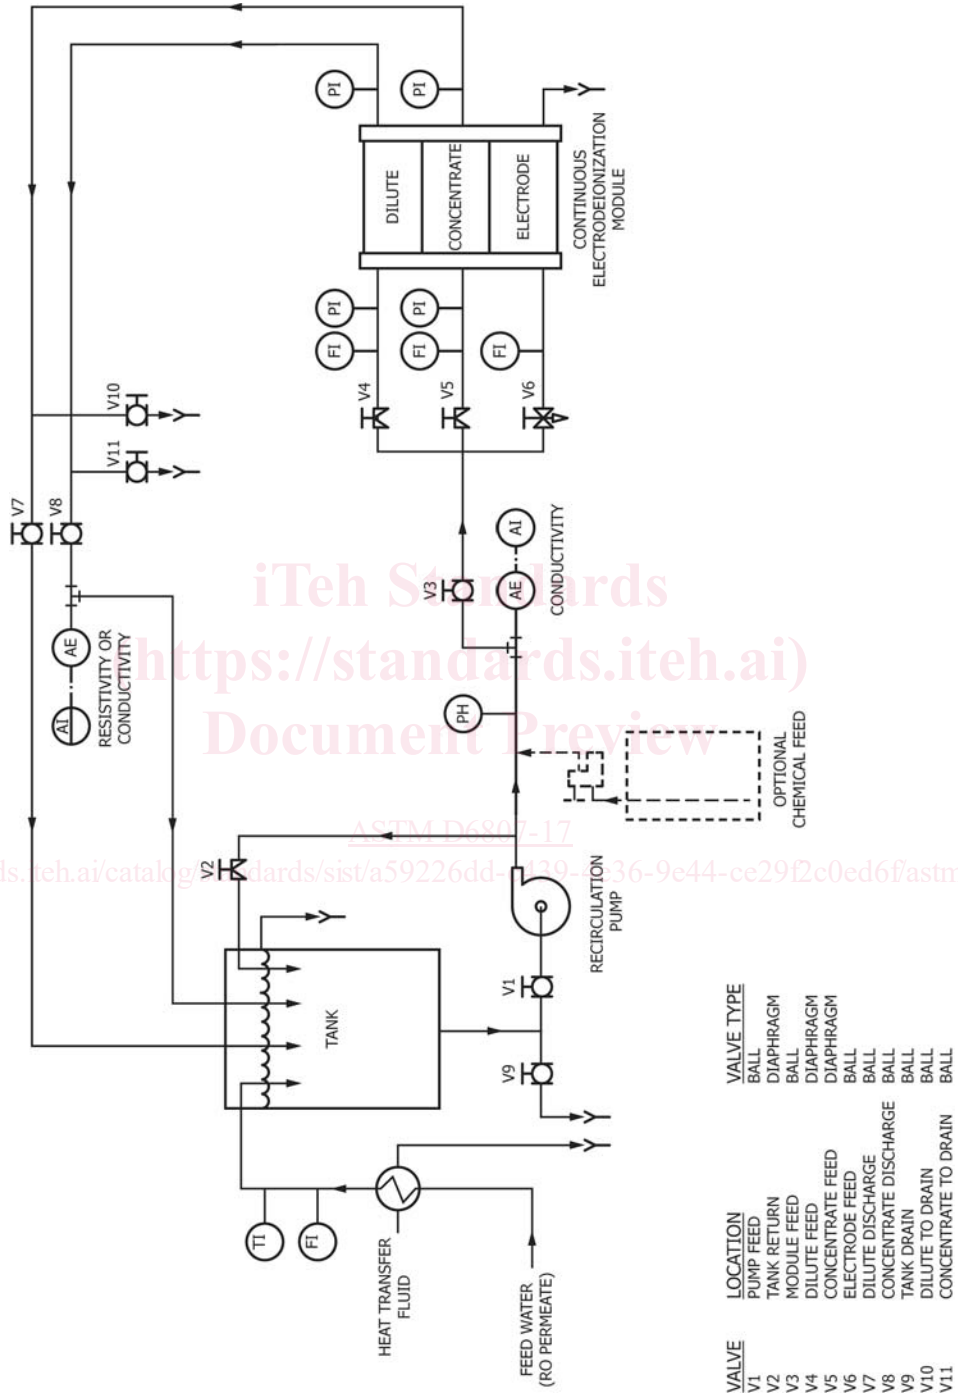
PI
PI
DILUTE
CONCENTRATE
ELECTRODE
CONTINUOUS ELECTRODEIONIZATION MODULE
FI
PI
FI
PI
FI
V4
V5
V6
V10
V11
V7
V8
AI
AE
RESISTIVITY OR CONDUCTIVITY
V3
AE
AI
CONDUCTIVITY
PH
OPTIONAL CHEMICAL FEED
V2
TANK
RECIRCULATION PUMP
V1
V9
TI
FI
HEAT TRANSFER FLUID
FEED WATER (RO PERMEATE)

iTeh Standards
(https://standards.iteh.ai)
Document Preview
ASTM D6807-17
https://standards.iteh.ai/catalog/standards/sist/a59226dd-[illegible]439-4e36-9e44-ce29f2c0ed6f/astm

| VALVE | LOCATION | VALVE TYPE |
|---|---|---|
| V1 | PUMP FEED | BALL |
| V2 | TANK RETURN | DIAPHRAGM |
| V3 | MODULE FEED | BALL |
| V4 | DILUTE FEED | DIAPHRAGM |
| V5 | CONCENTRATE FEED | DIAPHRAGM |
| V6 | ELECTRODE FEED | BALL |
| V7 | DILUTE DISCHARGE | BALL |
| V8 | CONCENTRATE DISCHARGE | BALL |
| V9 | TANK DRAIN | BALL |
| V10 | DILUTE TO DRAIN | BALL |
| V11 | CONCENTRATE TO DRAIN | BALL |